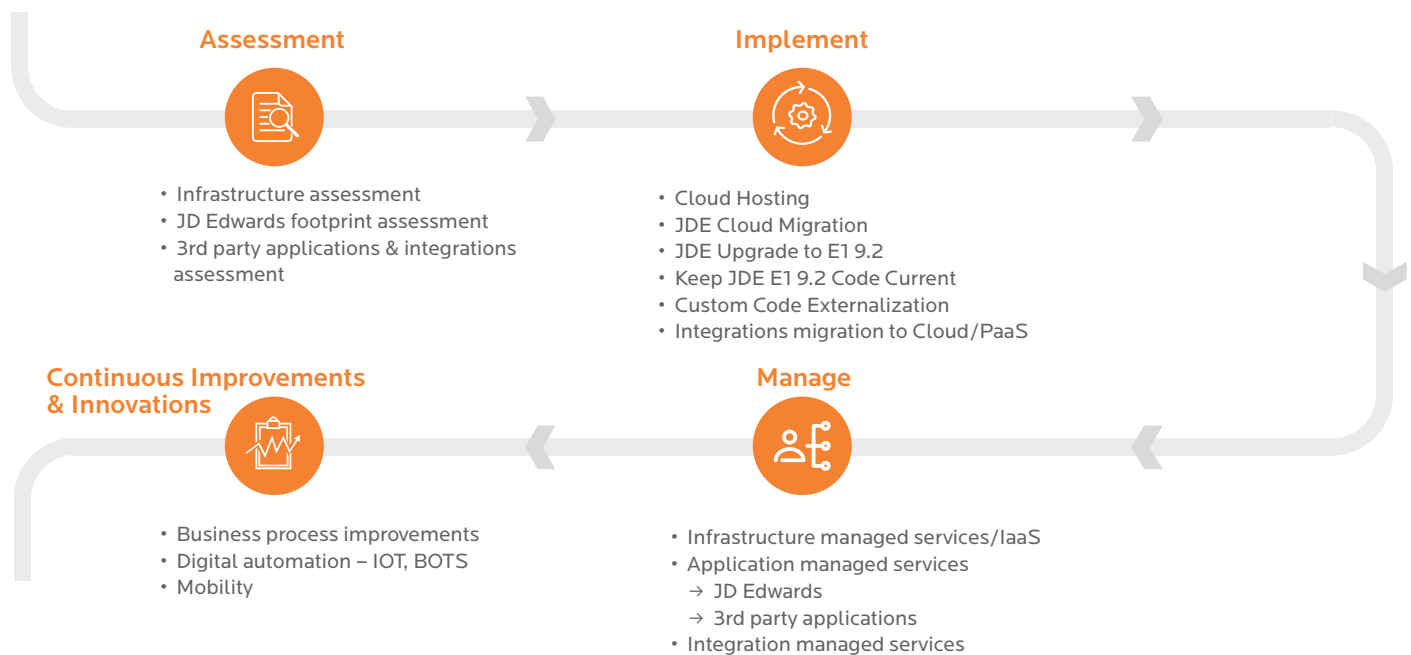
Assessment

• Infrastructure assessment
• JD Edwards footprint assessment
• 3rd party applications & integrations assessment

Implement

• Cloud Hosting
• JDE Cloud Migration
• JDE Upgrade to E1 9.2
• Keep JDE E1 9.2 Code Current
• Custom Code Externalization
• Integrations migration to Cloud/PaaS

Continuous Improvements & Innovations

• Business process improvements
• Digital automation – IOT, BOTS
• Mobility

Manage

• Infrastructure managed services/IaaS
• Application managed services
→ JD Edwards
→ 3rd party applications
• Integration managed services